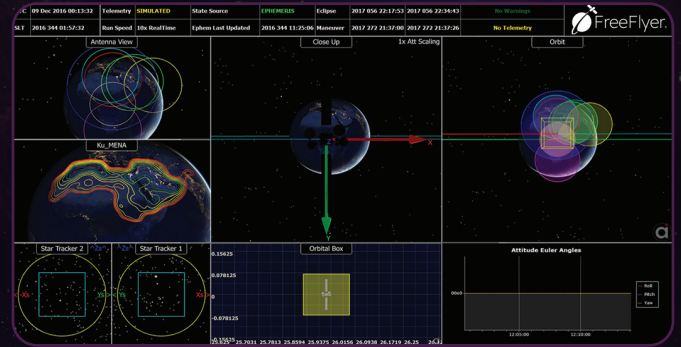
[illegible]C | 09 Dec 2016 00:13:32 | Telemetry | SIMULATED | State Source | EPHEMERIS | Eclipse | 2017 056 22:17:53 | 2017 056 22:34:43 | No Warnings
SLT | 2016 344 01:57:32 | Run Speed | 10x RealTime | Ephem Last Updated | 2016 344 11:25:06 | Maneuver | 2017 272 21:37:00 | 2017 272 21:37:26 | No Telemetry

FreeFlyer

Antenna View

Close Up

1x Att Scaling

Orbit

Ku_MENA

X

Y

Z

Star Tracker 2

Star Tracker 1

-Xs

Ys

-Ys

Xs

Orbital Box

0.15625

0.078125

0

-0.078125

-0.15625

25.7031

25.7813

25.8594

25.9375

26.0156

26.0938

26.1719

26.25

26.3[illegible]

Attitude Euler Angles

00e0

12:05:00

12:10:00

Roll

Pitch

Yaw

a